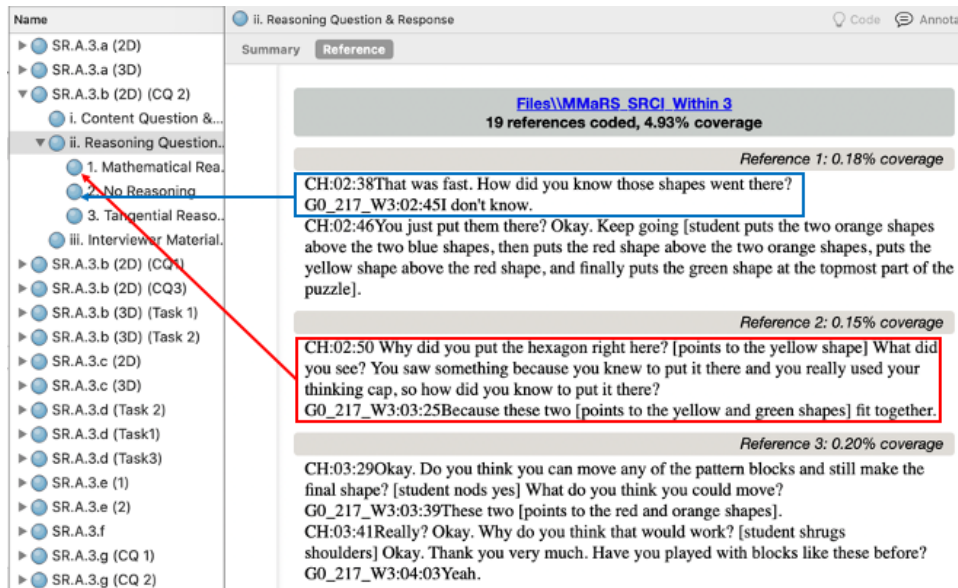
Name

SR.A.3.a (2D)
SR.A.3.a (3D)
SR.A.3.b (2D) (CQ 2)
i. Content Question &...
ii. Reasoning Question...
1. Mathematical Rea...
2. No Reasoning
3. Tangential Reaso...
iii. Interviewer Material...
SR.A.3.b (2D) (CQ1)
SR.A.3.b (2D) (CQ3)
SR.A.3.b (3D) (Task 1)
SR.A.3.b (3D) (Task 2)
SR.A.3.c (2D)
SR.A.3.c (3D)
SR.A.3.d (Task 2)
SR.A.3.d (Task1)
SR.A.3.d (Task3)
SR.A.3.e (1)
SR.A.3.e (2)
SR.A.3.f
SR.A.3.g (CQ 1)
SR.A.3.g (CQ 2)

ii. Reasoning Question & Response

Code Annota

Summary Reference

Files\\MMaRS_SRCI_Within 3
19 references coded, 4.93% coverage

Reference 1: 0.18% coverage

CH:02:38That was fast. How did you know those shapes went there?
G0_217_W3:02:45I don't know.
CH:02:46You just put them there? Okay. Keep going [student puts the two orange shapes above the two blue shapes, then puts the red shape above the two orange shapes, puts the yellow shape above the red shape, and finally puts the green shape at the topmost part of the puzzle].

Reference 2: 0.15% coverage

CH:02:50 Why did you put the hexagon right here? [points to the yellow shape] What did you see? You saw something because you knew to put it there and you really used your thinking cap, so how did you know to put it there?
G0_217_W3:03:25Because these two [points to the yellow and green shapes] fit together.

Reference 3: 0.20% coverage

CH:03:29Okay. Do you think you can move any of the pattern blocks and still make the final shape? [student nods yes] What do you think you could move?
G0_217_W3:03:39These two [points to the red and orange shapes].
CH:03:41Really? Okay. Why do you think that would work? [student shrugs shoulders] Okay. Thank you very much. Have you played with blocks like these before?
G0_217_W3:04:03Yeah.